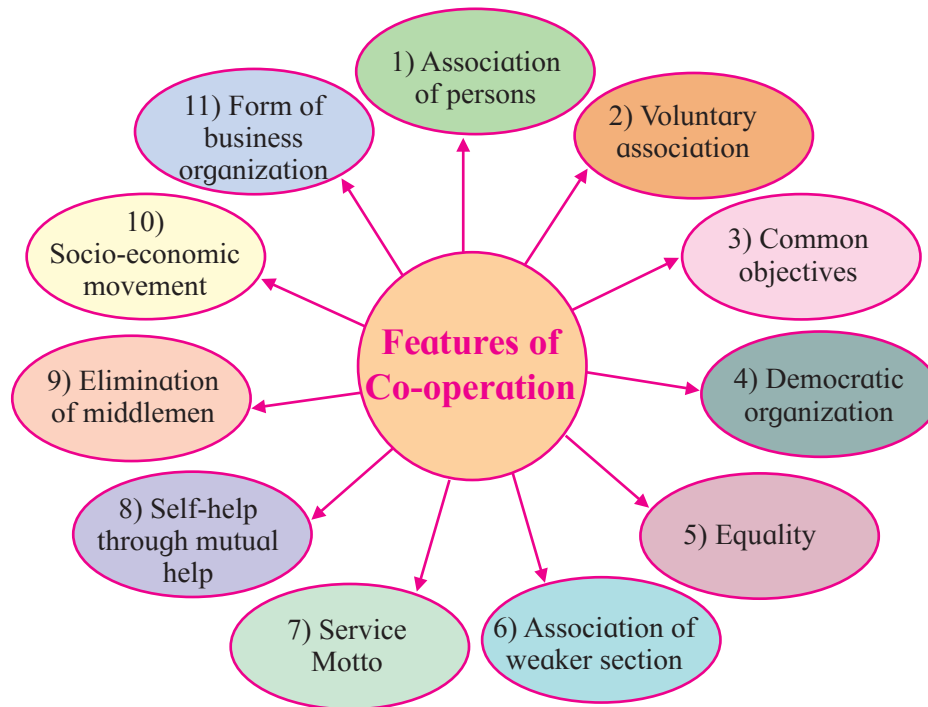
Features of Co-operation

1) Association of persons

2) Voluntary association

3) Common objectives

4) Democratic organization

5) Equality

6) Association of weaker section

7) Service Motto

8) Self-help through mutual help

9) Elimination of middlemen

10) Socio-economic movement

11) Form of business organization